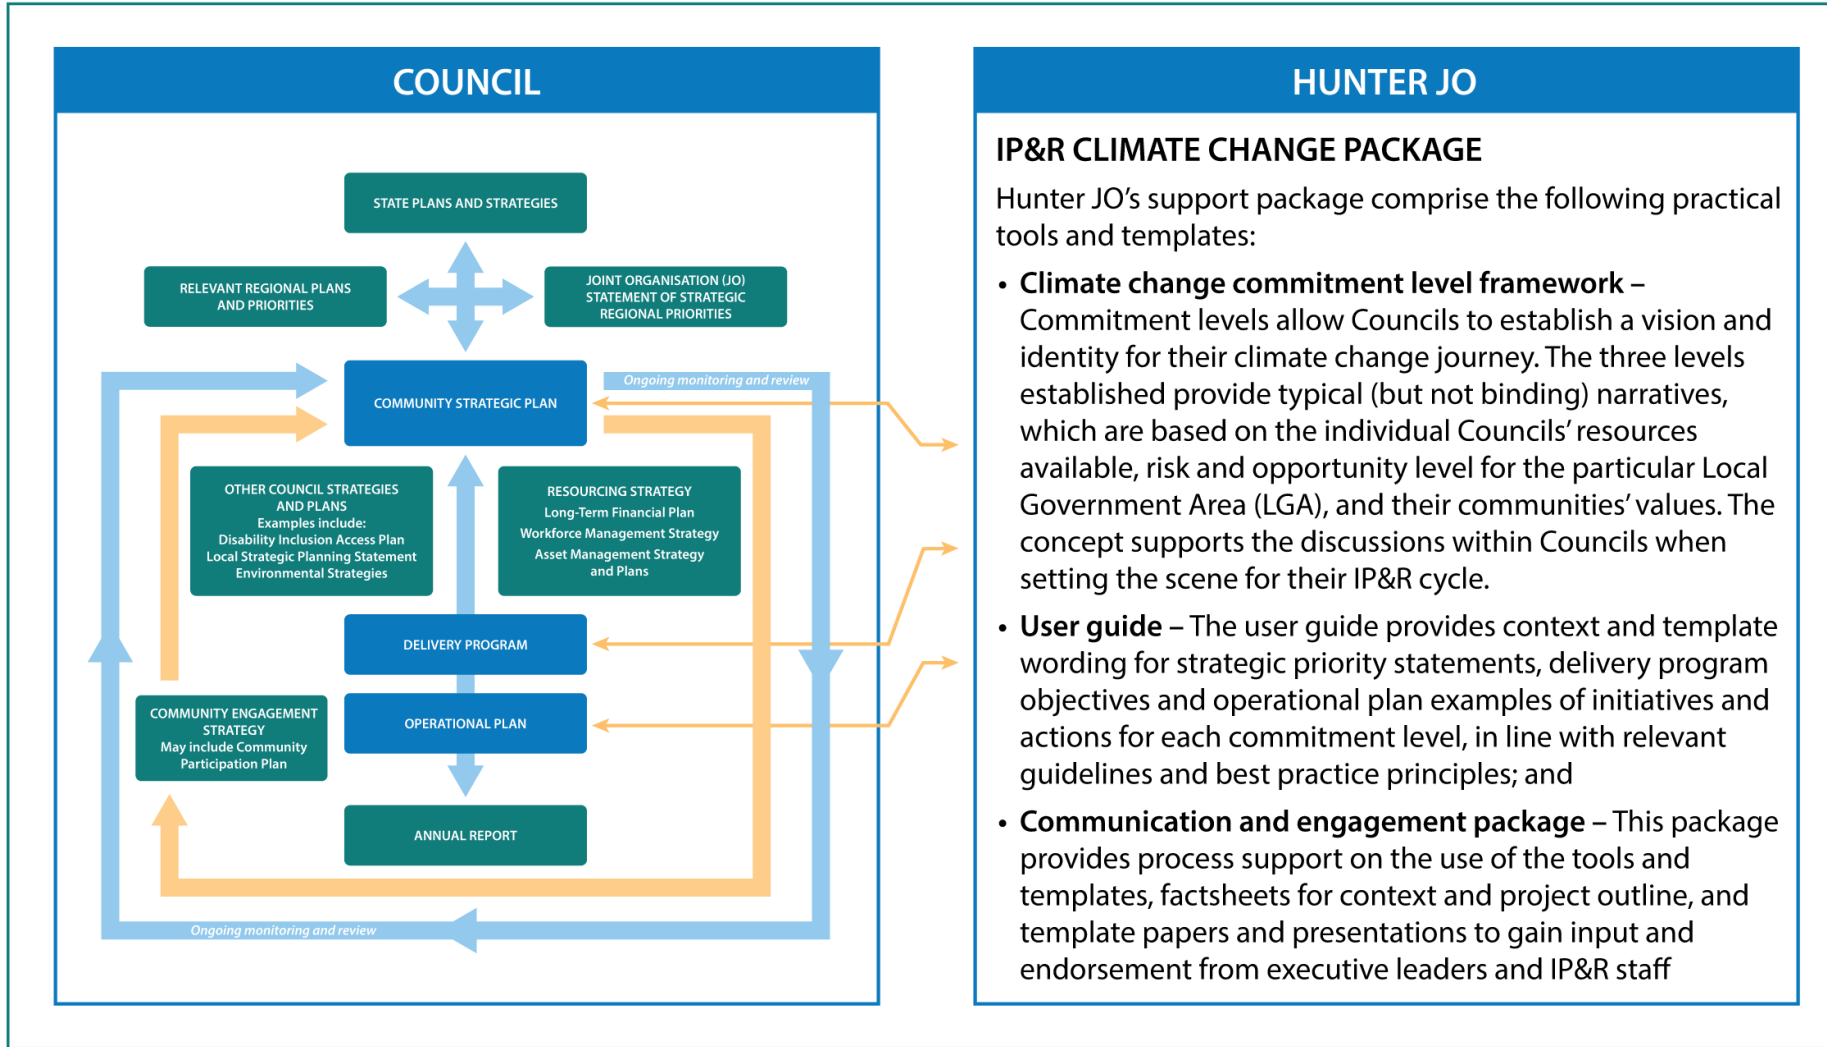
COUNCIL

STATE PLANS AND STRATEGIES

RELEVANT REGIONAL PLANS AND PRIORITIES

JOINT ORGANISATION (JO) STATEMENT OF STRATEGIC REGIONAL PRIORITIES

COMMUNITY STRATEGIC PLAN

Ongoing monitoring and review

OTHER COUNCIL STRATEGIES AND PLANS
Examples include:
Disability Inclusion Access Plan
Local Strategic Planning Statement
Environmental Strategies

RESOURCING STRATEGY
Long-Term Financial Plan
Workforce Management Strategy
Asset Management Strategy and Plans

DELIVERY PROGRAM

COMMUNITY ENGAGEMENT STRATEGY
May include Community Participation Plan

OPERATIONAL PLAN

ANNUAL REPORT

Ongoing monitoring and review

HUNTER JO

IP&R CLIMATE CHANGE PACKAGE

Hunter JO's support package comprise the following practical tools and templates:

• **Climate change commitment level framework** – Commitment levels allow Councils to establish a vision and identity for their climate change journey. The three levels established provide typical (but not binding) narratives, which are based on the individual Councils' resources available, risk and opportunity level for the particular Local Government Area (LGA), and their communities' values. The concept supports the discussions within Councils when setting the scene for their IP&R cycle.

• **User guide** – The user guide provides context and template wording for strategic priority statements, delivery program objectives and operational plan examples of initiatives and actions for each commitment level, in line with relevant guidelines and best practice principles; and

• **Communication and engagement package** – This package provides process support on the use of the tools and templates, factsheets for context and project outline, and template papers and presentations to gain input and endorsement from executive leaders and IP&R staff